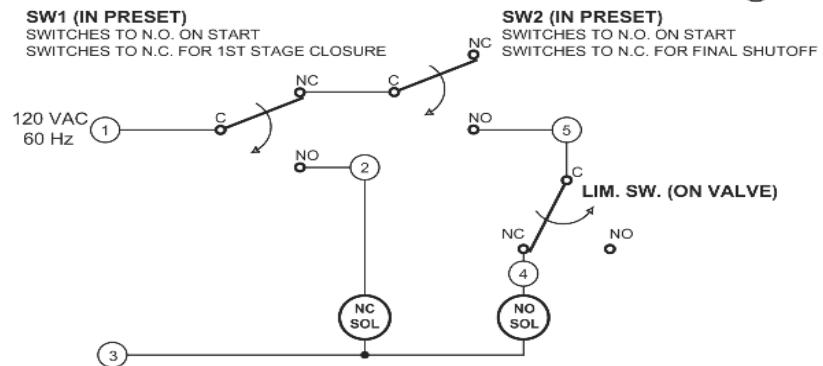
SW1 (IN PRESET)
SWITCHES TO N.O. ON START
SWITCHES TO N.C. FOR 1ST STAGE CLOSURE

SW2 (IN PRESET)
SWITCHES TO N.O. ON START
SWITCHES TO N.C. FOR FINAL SHUTOFF

120 VAC
60 Hz

1

C

NC

C

NC

NO

2

NO

5

C

LIM. SW. (ON VALVE)

NC

NO

4

NC
SOL

NO
SOL

3